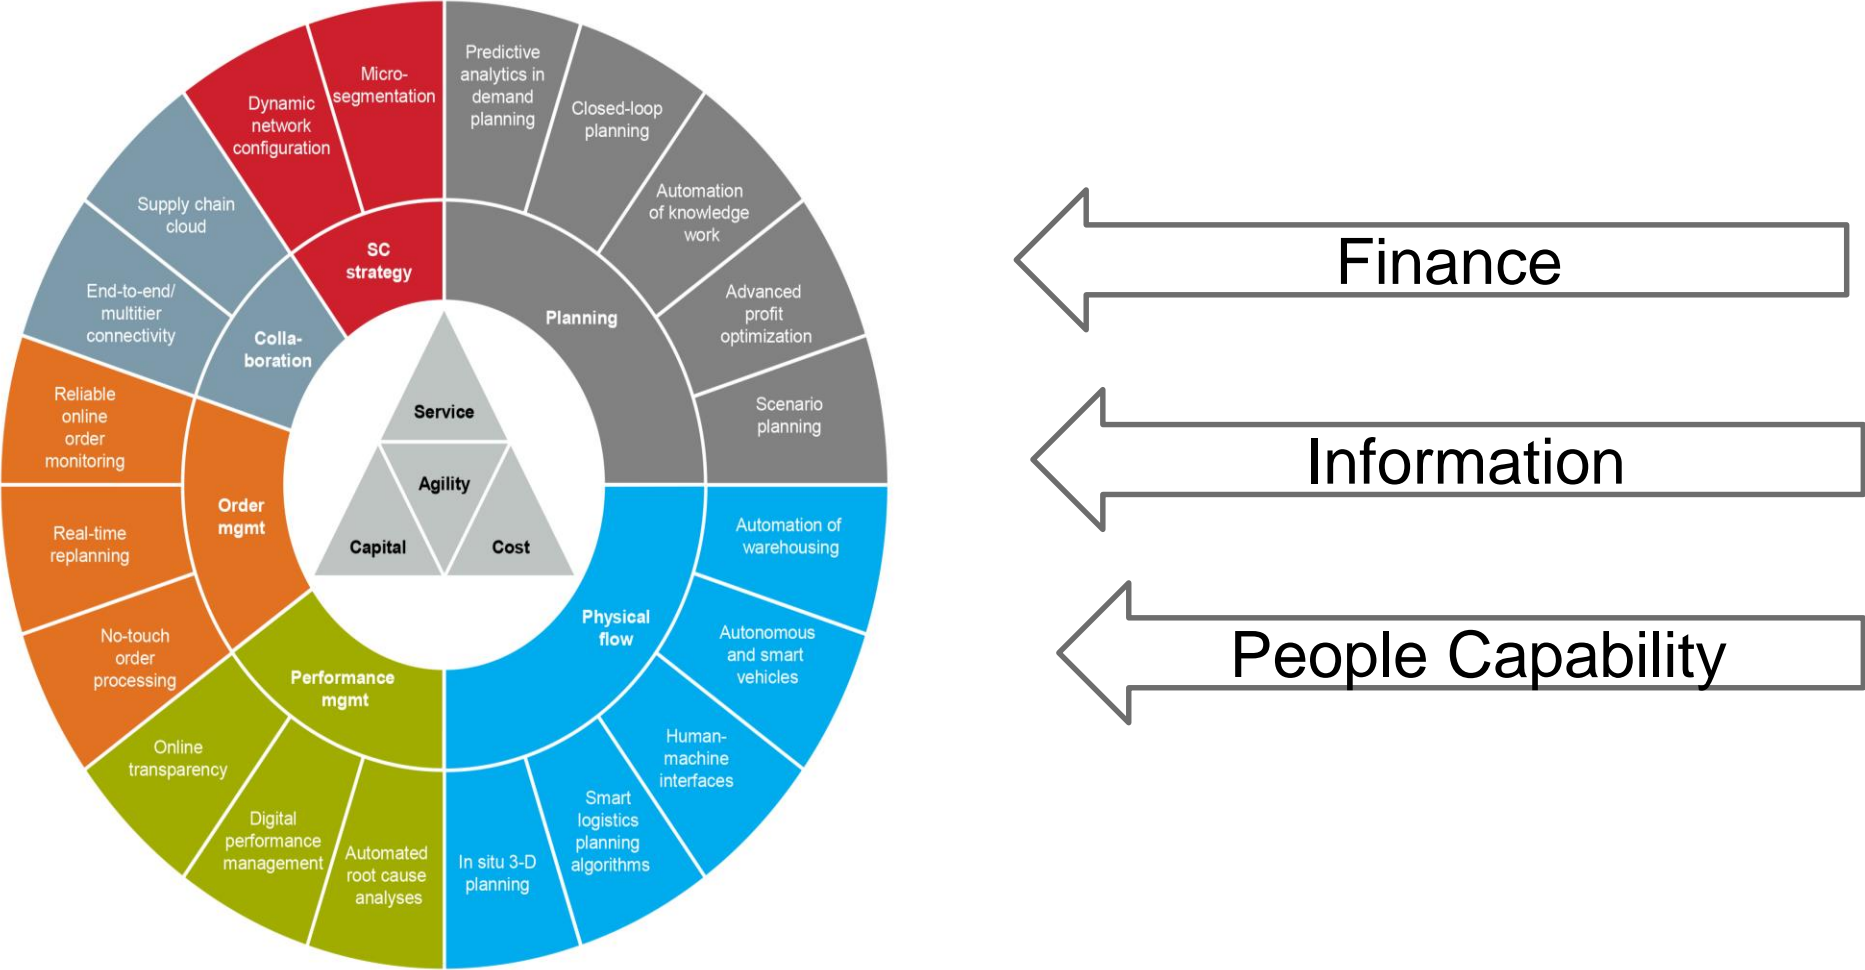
Micro-segmentation

Dynamic network configuration

Predictive analytics in demand planning

Closed-loop planning

Automation of knowledge work

Supply chain cloud

SC strategy

Planning

Advanced profit optimization

End-to-end/ multitier connectivity

Colla-boration

Scenario planning

Reliable online order monitoring

Service

Agility

Capital

Cost

Order mgmt

Real-time replanning

Automation of warehousing

Physical flow

No-touch order processing

Autonomous and smart vehicles

Performance mgmt

Online transparency

Human-machine interfaces

Digital performance management

Automated root cause analyses

In situ 3-D planning

Smart logistics planning algorithms

Finance

Information

People Capability